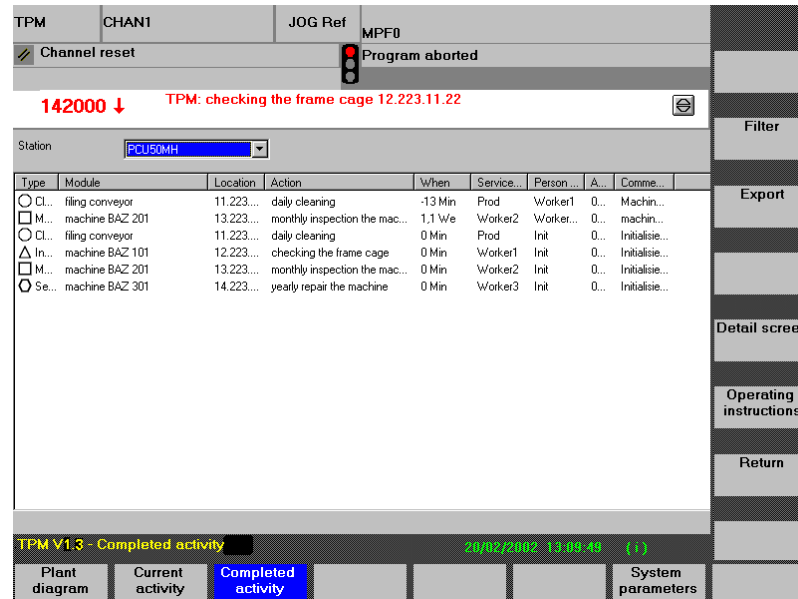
TPM | CHAN1 | JOG Ref | MPF0

Channel reset

Program aborted

142000 ↓ TPM: checking the frame cage 12.223.11.22

Station PCU50MH

| Type | Module | Location | Action | When | Service... | Person ... | A... | Comme... |
|---|---|---|---|---|---|---|---|---|
| Cl... | filing conveyor | 11.223.... | daily cleaning | -13 Min | Prod | Worker1 | 0... | Machin... |
| M... | machine BAZ 201 | 13.223.... | monthly inspection the mac... | 1,1 We | Worker2 | Worker... | 0... | machin... |
| Cl... | filing conveyor | 11.223.... | daily cleaning | 0 Min | Prod | Init | 0... | Initialisie... |
| In... | machine BAZ 101 | 12.223.... | checking the frame cage | 0 Min | Worker1 | Init | 0... | Initialisie... |
| M... | machine BAZ 201 | 13.223.... | monthly inspection the mac... | 0 Min | Worker2 | Init | 0... | Initialisie... |
| Se... | machine BAZ 301 | 14.223.... | yearly repair the machine | 0 Min | Worker3 | Init | 0... | Initialisie... |

TPM V1.3 - Completed activity 20/02/2002 13:09:49 (i)

Plant diagram | Current activity | Completed activity | System parameters

Filter
Export
Detail scree
Operating instructions
Return